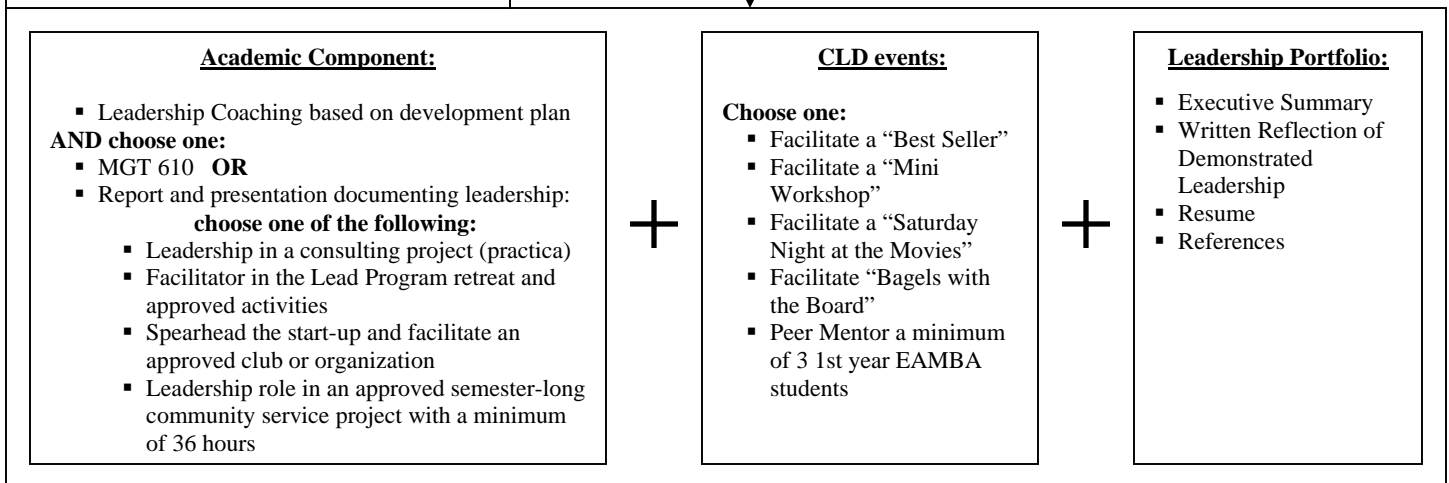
**Academic Component:**

- Leadership Coaching based on development plan

**AND choose one:**

- MGT 610 **OR**
- Report and presentation documenting leadership: **choose one of the following:**
  - Leadership in a consulting project (practica)
  - Facilitator in the Lead Program retreat and approved activities
  - Spearhead the start-up and facilitate an approved club or organization
  - Leadership role in an approved semester-long community service project with a minimum of 36 hours

+

**CLD events:**

**Choose one:**

- Facilitate a "Best Seller"
- Facilitate a "Mini Workshop"
- Facilitate a "Saturday Night at the Movies"
- Facilitate "Bagels with the Board"
- Peer Mentor a minimum of 3 1st year EAMBA students

+

**Leadership Portfolio:**

- Executive Summary
- Written Reflection of Demonstrated Leadership
- Resume
- References